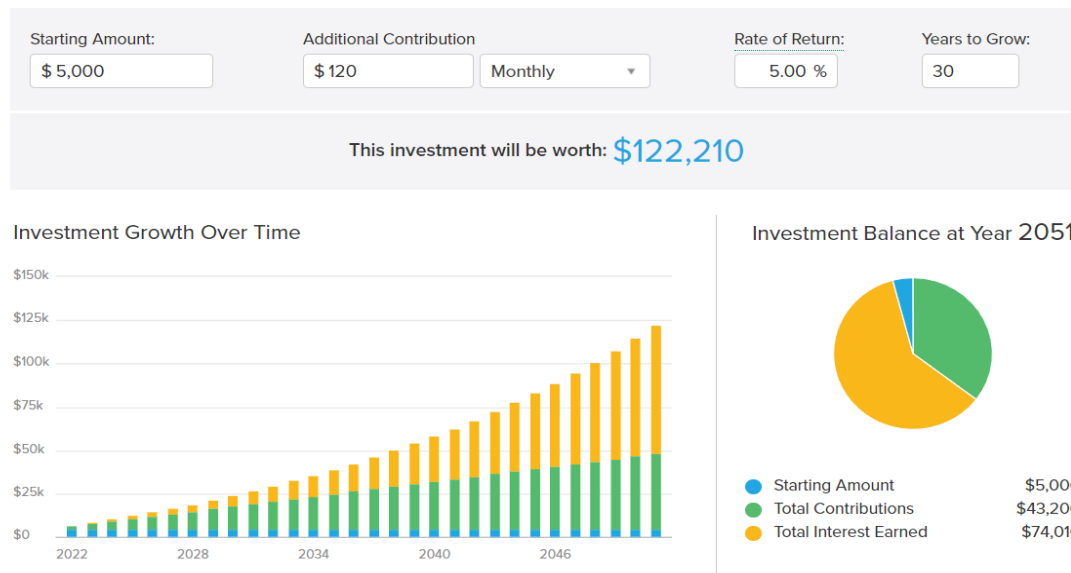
Starting Amount:
$ 5,000

Additional Contribution
$ 120
Monthly

Rate of Return:
5.00 %

Years to Grow:
30

This investment will be worth: $122,210

Investment Growth Over Time

$150k
$125k
$100k
$75k
$50k
$25k
$0

2022 2028 2034 2040 2046

Investment Balance at Year 2051

Starting Amount $5,000
Total Contributions $43,20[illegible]
Total Interest Earned $74,01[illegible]